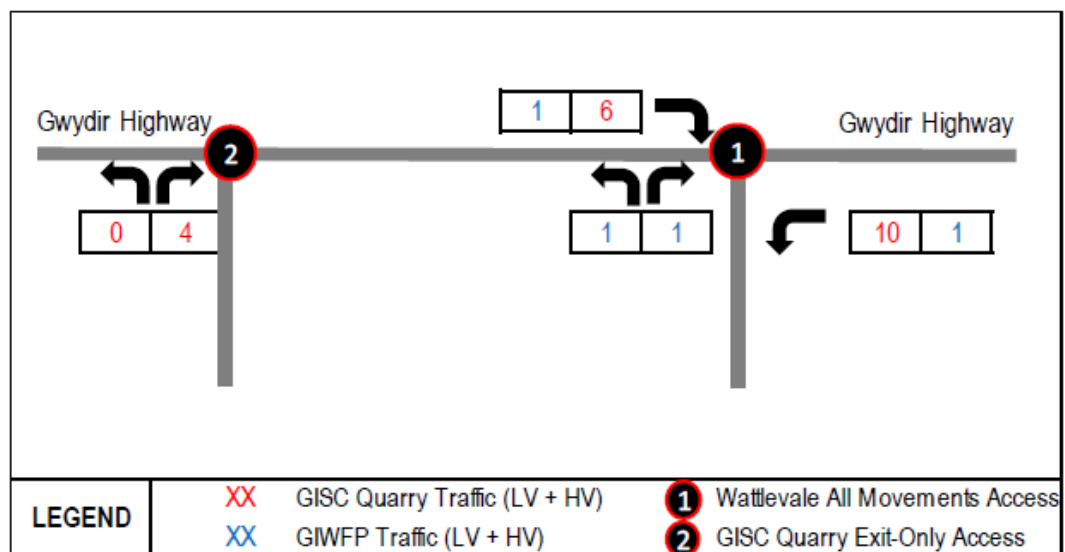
Gwydir Highway

Gwydir Highway

| 1 | 6 |
|---|---|

2

1

| 0 | 4 |
|---|---|

| 1 | 1 |
|---|---|

| 10 | 1 |
|---|---|

LEGEND

XX GISC Quarry Traffic (LV + HV)

XX GIWFP Traffic (LV + HV)

1 Wattlevale All Movements Access

2 GISC Quarry Exit-Only Access